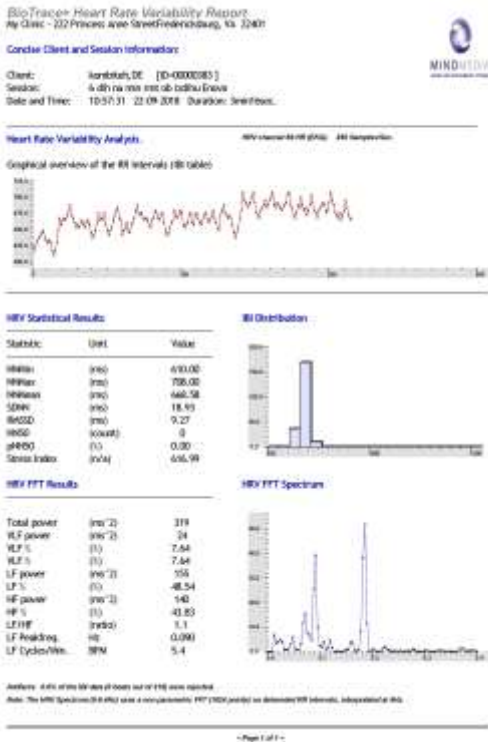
BioTrace+ Heart Rate Variability Report
My Clinic - 222 Princess Anne Street Fredericksburg, Va. 22401

MINDMEDIA

Concise Client and Session Information:

Client: kambitah,DE [ID-00000083]
Session: 4 dih na mm mt ob odihu Enova
Date and Time: 10:57:31 22-09-2018 Duration: 5min16sec.

Heart Rate Variability Analysis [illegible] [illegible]

Graphical overview of the RR intervals (IBI table)

HRV Statistical Results

| Statistic | Unit | Value |
|---|---|---|
| NNMin | (ms) | 610.00 |
| NNMax | (ms) | 708.00 |
| NNMean | (ms) | 668.58 |
| SDNN | (ms) | 18.93 |
| RMSSD | (ms) | 9.27 |
| NN50 | (count) | 0 |
| pNN50 | (%) | 0.00 |
| Stress Index | (n/a) | 616.99 |

IBI Distribution

HRV FFT Results

| | | |
|---|---|---|
| Total power | (ms^2) | 319 |
| VLF power | (ms^2) | 24 |
| VLF % | (%) | 7.64 |
| VLF % | (%) | 7.64 |
| LF power | (ms^2) | 155 |
| LF % | (%) | 48.54 |
| HF power | (ms^2) | 140 |
| HF % | (%) | 43.83 |
| LF/HF | (ratio) | 1.1 |
| LF Peakfreq. | Hz | 0.090 |
| LF Cycles/Min. | BPM | 5.4 |

HRV FFT Spectrum

Artifacts: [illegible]

Note: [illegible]

- Page 1 of 1 -